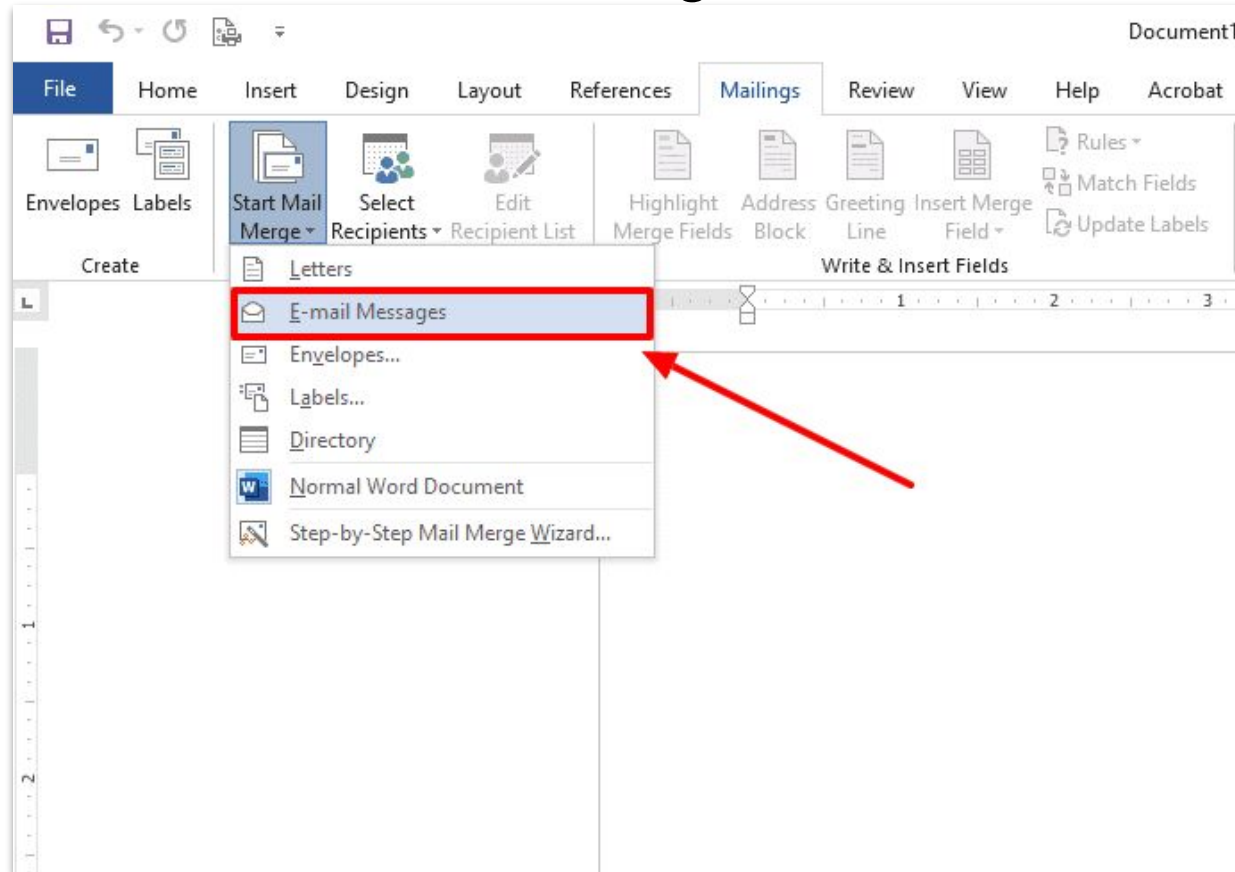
Document1

File Home Insert Design Layout References Mailings Review View Help Acrobat

Envelopes Labels

Create

Start Mail Merge

Select Recipients

Edit Recipient List

Highlight Merge Fields

Address Block

Greeting Line

Insert Merge Field

Rules

Match Fields

Update Labels

Write & Insert Fields

Letters

E-mail Messages

Envelopes...

Labels...

Directory

Normal Word Document

Step-by-Step Mail Merge Wizard...

1 2 3